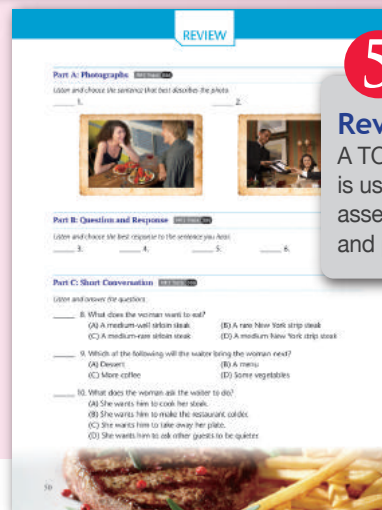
REVIEW

Part A: Photographs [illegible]

Listen and choose the sentence that best describes the photo.

_____ 1. _____ 2.

Part B: Question and Response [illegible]

Listen and choose the best response to the sentence you hear.

_____ 3. _____ 4. _____ 5. _____ 6.

Part C: Short Conversation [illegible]

Listen and answer the questions.

_____ 8. What does the woman want to eat?
(A) A medium-well sirloin steak
(B) A rare New York strip steak
(C) A medium-rare sirloin steak
(D) A medium New York strip steak

_____ 9. Which of the following will the waiter bring the woman next?
(A) Dessert
(B) A menu
(C) More coffee
(D) Some vegetables

_____ 10. What does the woman ask the waiter to do?
(A) She wants him to cook her steak.
(B) She wants him to make the restaurant colder.
(C) She wants him to take away her plate.
(D) She wants him to ask other guests to be quieter.

50

5

Rev
A TO
is us
asse
and